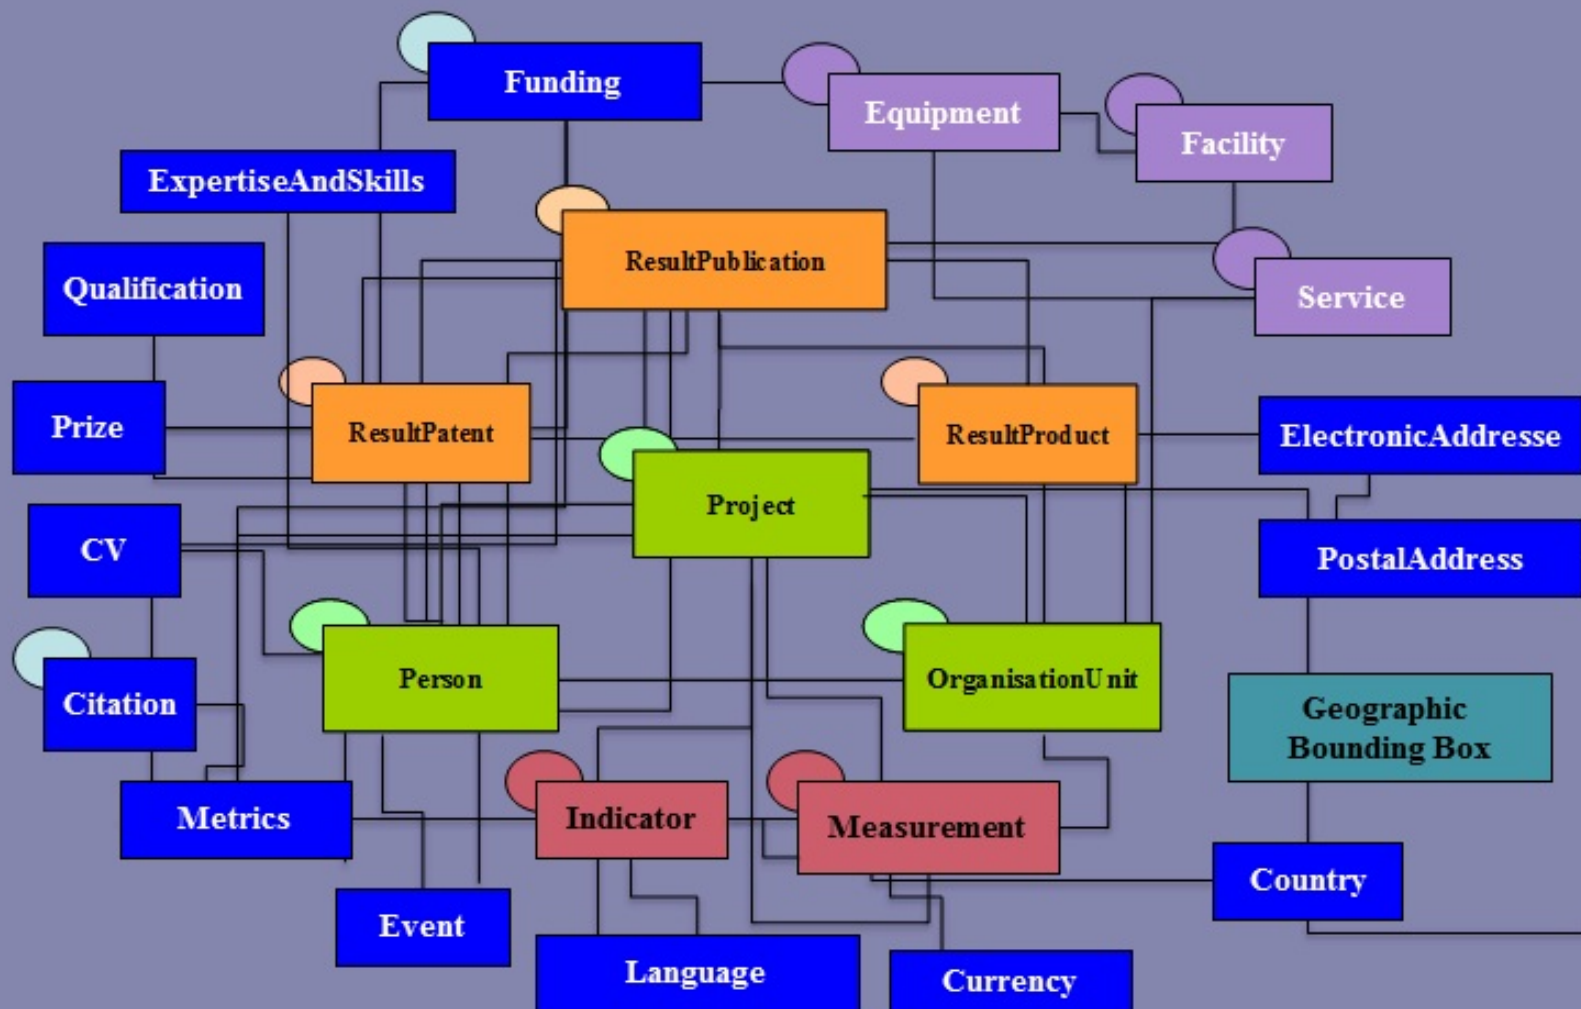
Funding
Equipment
Facility
ExpertiseAndSkills
ResultPublication
Service
Qualification
Prize
ResultPatent
ResultProduct
ElectronicAddresse
Project
CV
PostalAddress
Person
OrganisationUnit
Citation
Geographic Bounding Box
Metrics
Indicator
Measurement
Country
Event
Language
Currency